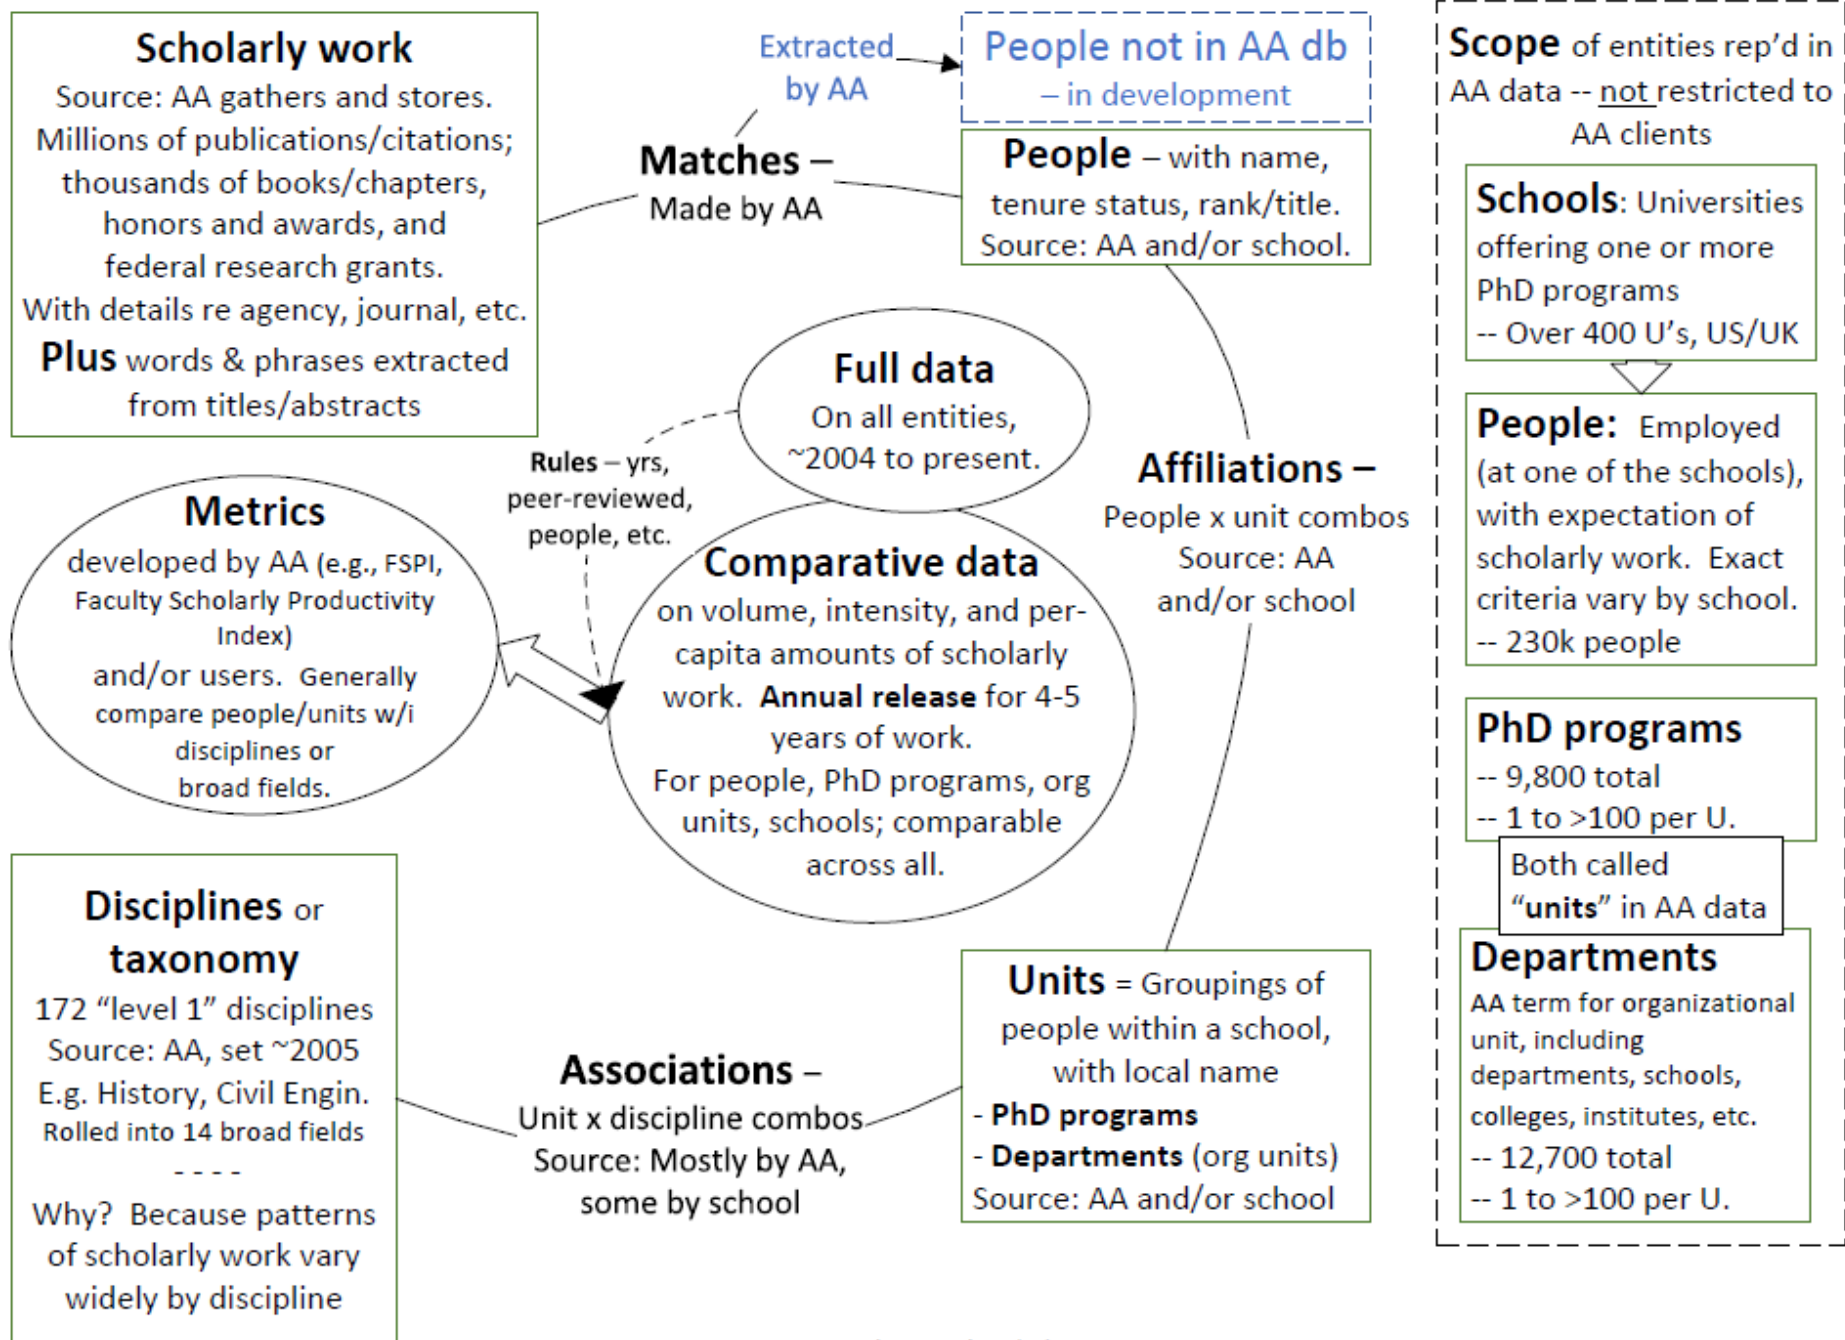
Scholarly work
Source: AA gathers and stores.
Millions of publications/citations; thousands of books/chapters, honors and awards, and federal research grants.
With details re agency, journal, etc.
Plus words & phrases extracted from titles/abstracts

Extracted by AA

People not in AA db
– in development

Matches –
Made by AA

People – with name, tenure status, rank/title.
Source: AA and/or school.

Scope of entities rep'd in AA data -- not restricted to AA clients

Schools: Universities offering one or more PhD programs
-- Over 400 U's, US/UK

Full data
On all entities, ~2004 to present.

Rules – yrs, peer-reviewed, people, etc.

Metrics
developed by AA (e.g., FSPI, Faculty Scholarly Productivity Index)
and/or users. Generally compare people/units w/i disciplines or broad fields.

Comparative data
on volume, intensity, and per-capita amounts of scholarly work. Annual release for 4-5 years of work.
For people, PhD programs, org units, schools; comparable across all.

Affiliations –
People x unit combos
Source: AA and/or school

People: Employed (at one of the schools), with expectation of scholarly work. Exact criteria vary by school.
-- 230k people

PhD programs
-- 9,800 total
-- 1 to >100 per U.

Both called "units" in AA data

Departments
AA term for organizational unit, including departments, schools, colleges, institutes, etc.
-- 12,700 total
-- 1 to >100 per U.

Disciplines or taxonomy
172 "level 1" disciplines
Source: AA, set ~2005
E.g. History, Civil Engin.
Rolled into 14 broad fields
- - - -
Why? Because patterns of scholarly work vary widely by discipline

Associations –
Unit x discipline combos
Source: Mostly by AA, some by school

Units = Groupings of people within a school, with local name
- PhD programs
- Departments (org units)
Source: AA and/or school